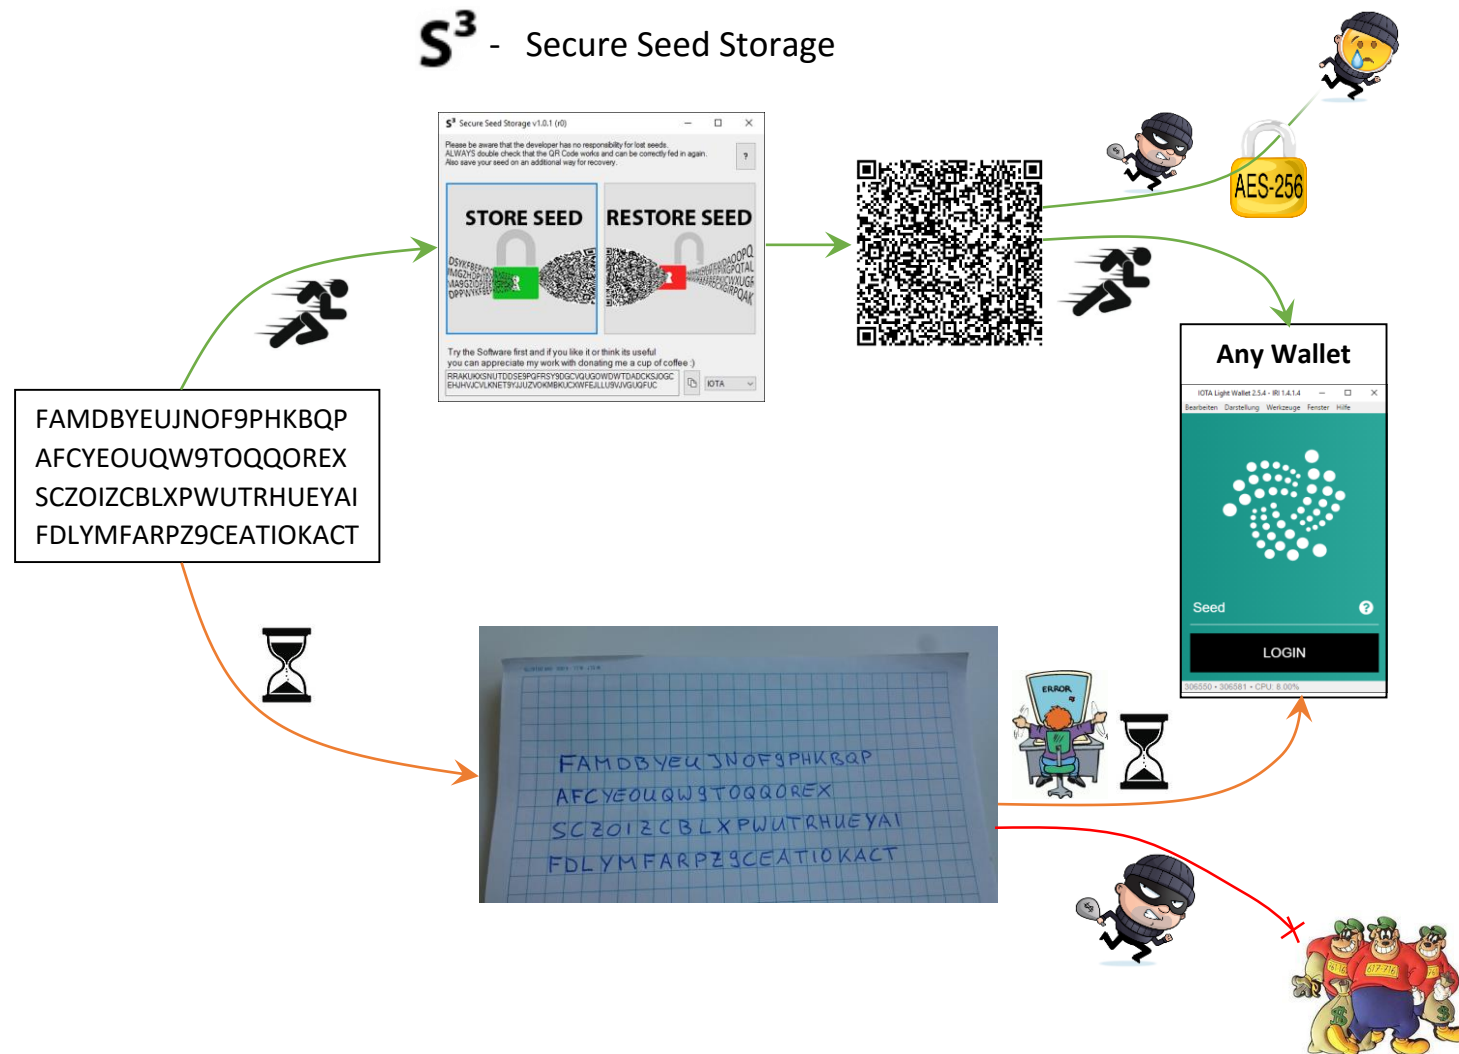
$S^3$ - Secure Seed Storage

$S^3$ Secure Seed Storage v1.0.1 (r0)

Please be aware that the developer has no responsibility for lost seeds.
ALWAYS double check that the QR Code works and can be correctly fed in again.
Also save your seed on an additional way for recovery.

?

STORE SEED

RESTORE SEED

Try the Software first and if you like it or think its useful you can appreciate my work with donating me a cup of coffee :)

RRAKUKKSNUTDDSE9PQFRSY9DGCVQUGOWDWTDADCKSJOGC
EHJHVJCVLKNETSYJJUZVOKMBKUCXWFEJLLU9VJVGUQFUC

IOTA

AES-256

Any Wallet

IOTA Light Wallet 2.5.4 - IRI 1.4.1.4

Bearbeiten Darstellung Werkzeuge Fenster Hilfe

Seed

LOGIN

306550 • 306581 • CPU: 8.00%

FAMDBYEUJNOF9PHKBQP
AFCYEOUQW9TOQQOREX
SCZOIZCBLXPWUTRHUEYAI
FDLYMFARPZ9CEATIOKACT

FAMDBYEUJNOF9PHKBQP
AFCYEOUQW9TOQQOREX
SCZOIZCBLXPWUTRHUEYAI
FDLYMFARPZ9CEATIOKACT

ERROR

$

176-167

176-716

$